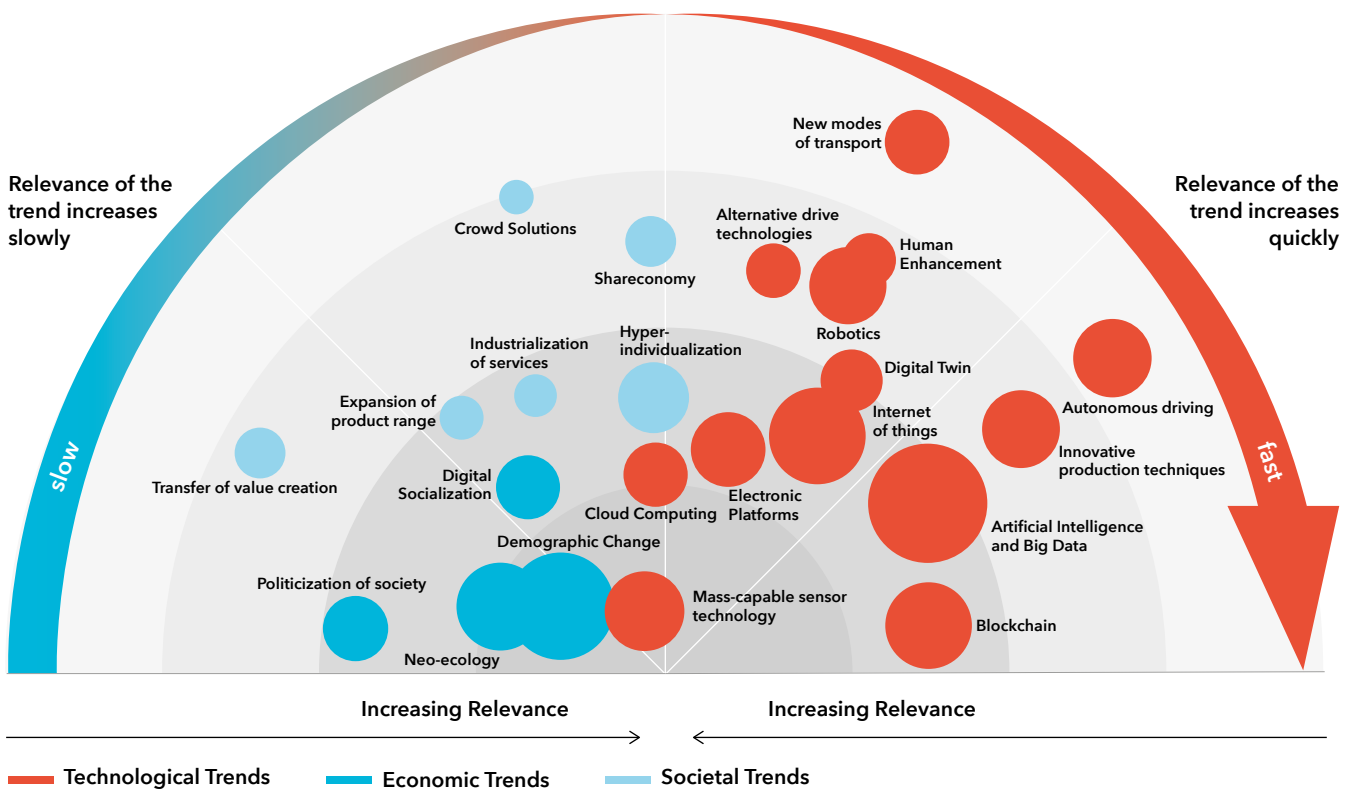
Relevance of the trend increases slowly

Relevance of the trend increases quickly

slow

fast

New modes of transport

Crowd Solutions

Alternative drive technologies

Human Enhancement

Shareconomy

Robotics

Industrialization of services

Hyper-individualization

Digital Twin

Expansion of product range

Internet of things

Autonomous driving

Innovative production techniques

Transfer of value creation

Digital Socialization

Electronic Platforms

Cloud Computing

Artificial Intelligence and Big Data

Demographic Change

Politicization of society

Mass-capable sensor technology

Blockchain

Neo-ecology

Increasing Relevance

Increasing Relevance

Technological Trends

Economic Trends

Societal Trends